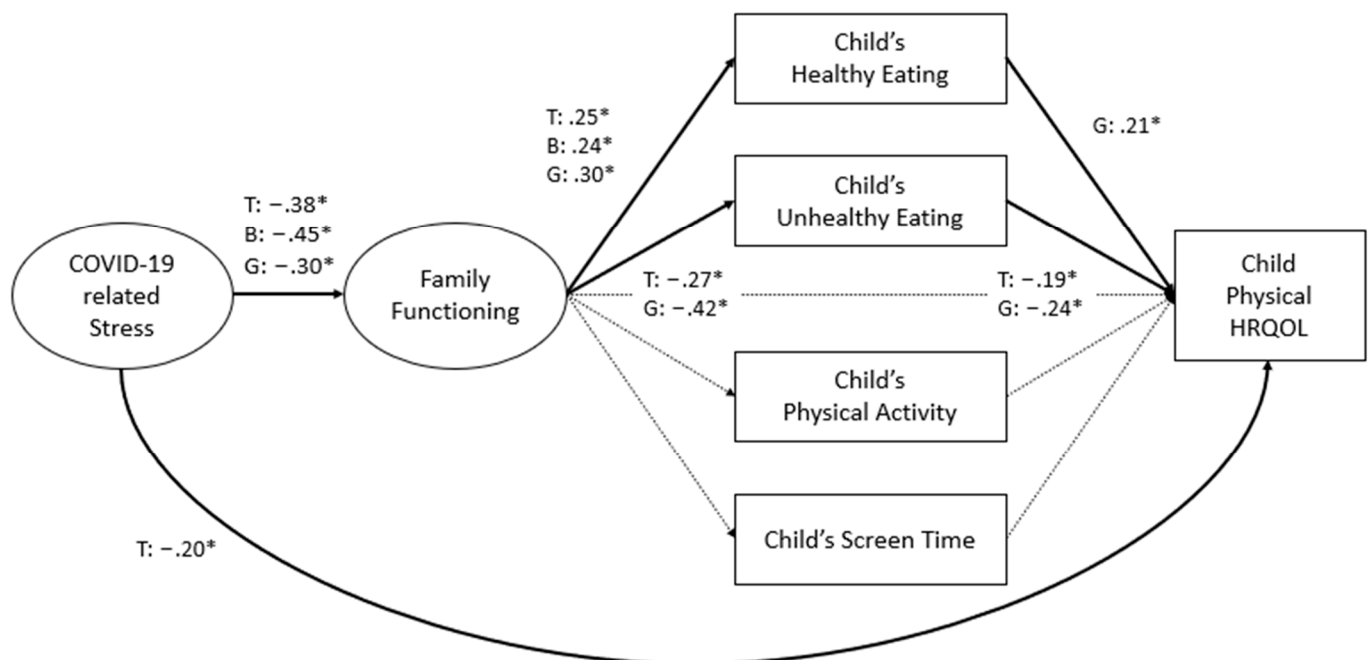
COVID-19 related Stress

T: −.38*
B: −.45*
G: −.30*

Family Functioning

T: .25*
B: .24*
G: .30*

T: −.27*
G: −.42*

Child's Healthy Eating

Child's Unhealthy Eating

Child's Physical Activity

Child's Screen Time

G: .21*

T: −.19*
G: −.24*

Child Physical HRQOL

T: −.20*